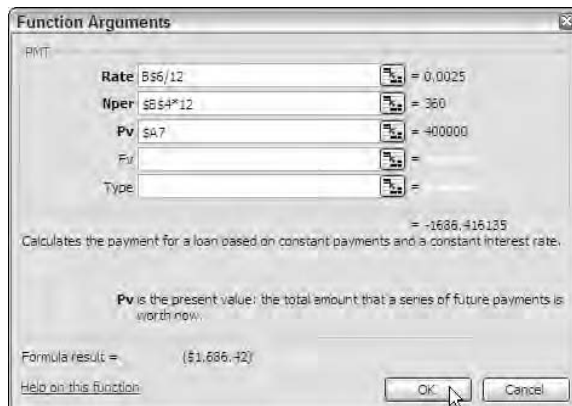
Function Arguments

PMT

Rate B$6/12 = 0.0025

Nper $B$4*12 = 360

Pv $A7 = 400000

Fv =

Type =

= -1686.416135

Calculates the payment for a loan based on constant payments and a constant interest rate.

Pv is the present value: the total amount that a series of future payments is worth now.

Formula result = ($1,686.42)

Help on this function

OK Cancel